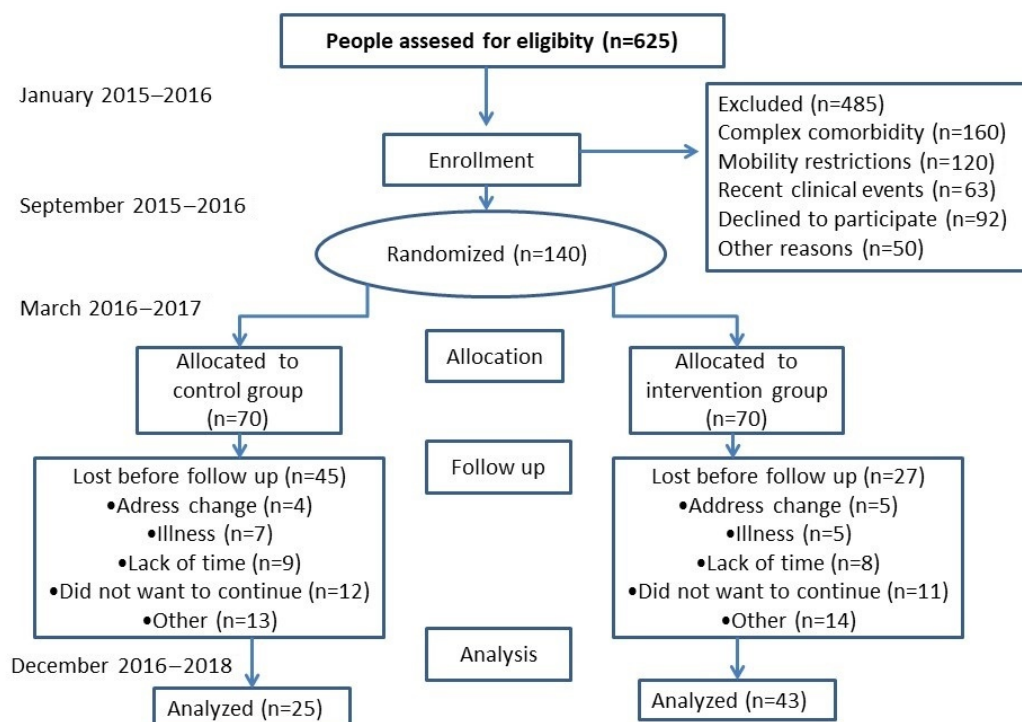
People assesed for eligibity (n=625)

January 2015–2016

Enrollment

Excluded (n=485)
Complex comorbidity (n=160)
Mobility restrictions (n=120)
Recent clinical events (n=63)
Declined to participate (n=92)
Other reasons (n=50)

September 2015–2016

Randomized (n=140)

March 2016–2017

Allocated to control group (n=70)

Allocation

Allocated to intervention group (n=70)

Lost before follow up (n=45)
•Adress change (n=4)
•Illness (n=7)
•Lack of time (n=9)
•Did not want to continue (n=12)
•Other (n=13)

Follow up

Lost before follow up (n=27)
•Address change (n=5)
•Illness (n=5)
•Lack of time (n=8)
•Did not want to continue (n=11)
•Other (n=14)

Analysis

December 2016–2018

Analyzed (n=25)

Analyzed (n=43)